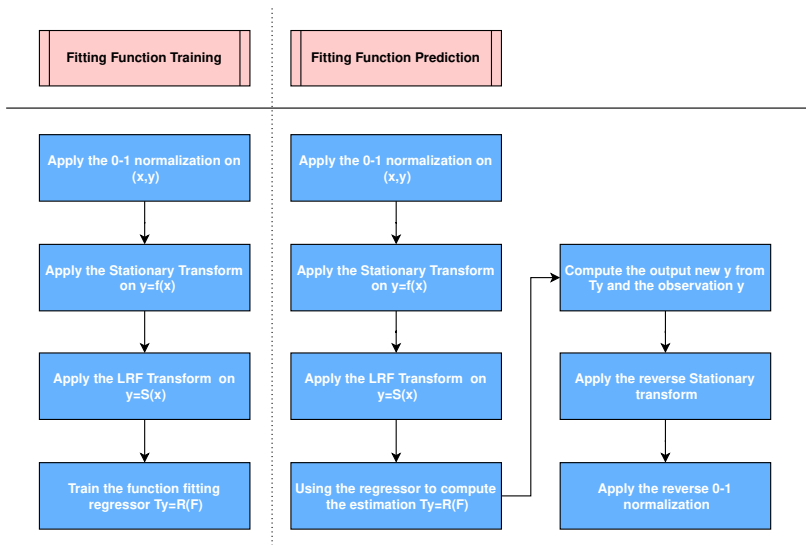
Fitting Function Training

Fitting Function Prediction

Apply the 0-1 normalization on (x,y)

Apply the Stationary Transform on y=f(x)

Apply the LRF Transform on y=S(x)

Train the function fitting regressor Ty=R(F)

Apply the 0-1 normalization on (x,y)

Apply the Stationary Transform on y=f(x)

Apply the LRF Transform on y=S(x)

Using the regressor to compute the estimation Ty=R(F)

Compute the output new y from Ty and the observation y

Apply the reverse Stationary transform

Apply the reverse 0-1 normalization